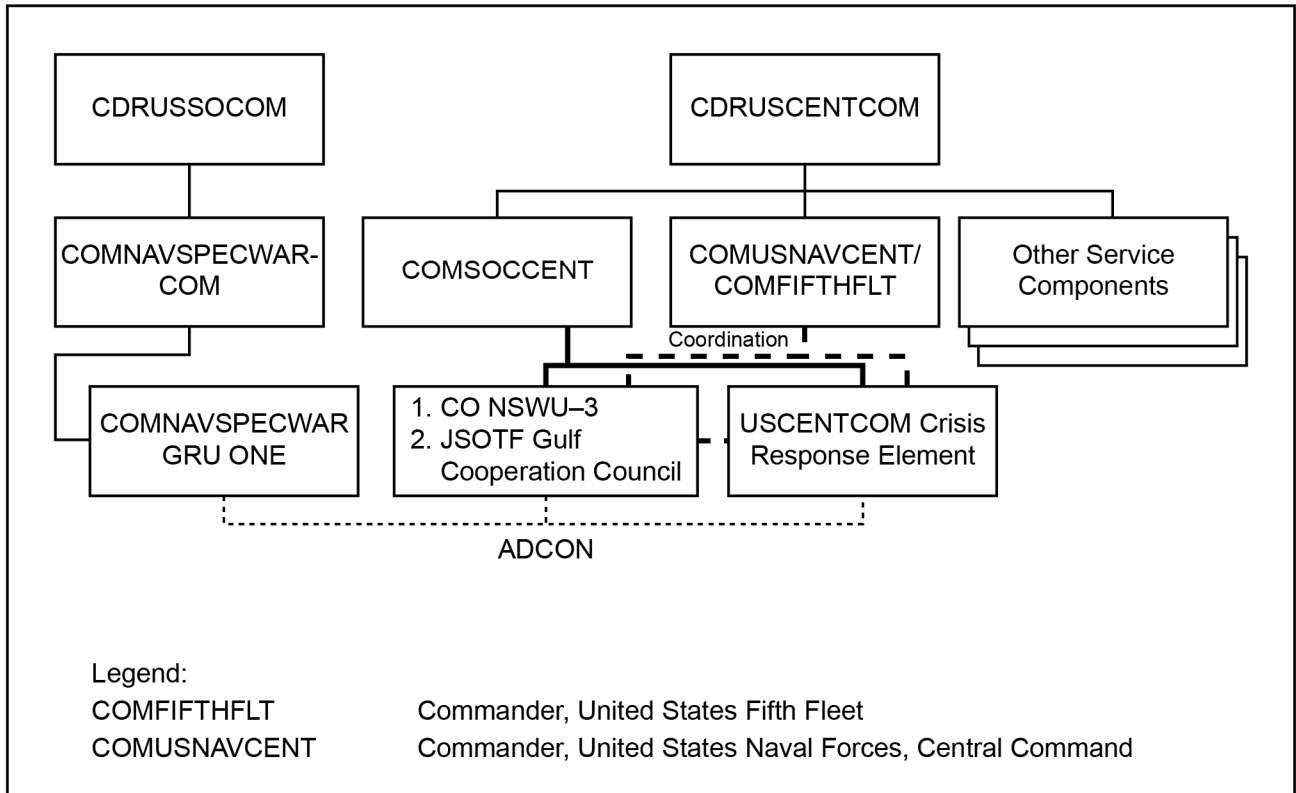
CDRUSSOCOM

CDRUSCENTCOM

COMNAVSPECWAR-COM

COMSOCCENT

COMUSNAVCENT/ COMFIFTHFLT

Other Service Components

Coordination

COMNAVSPECWAR GRU ONE

1. CO NSWU–3
2. JSOTF Gulf Cooperation Council

USCENTCOM Crisis Response Element

ADCON

Legend:

| | |
|---|---|
| COMFIFTHFLT | Commander, United States Fifth Fleet |
| COMUSNAVCENT | Commander, United States Naval Forces, Central Command |